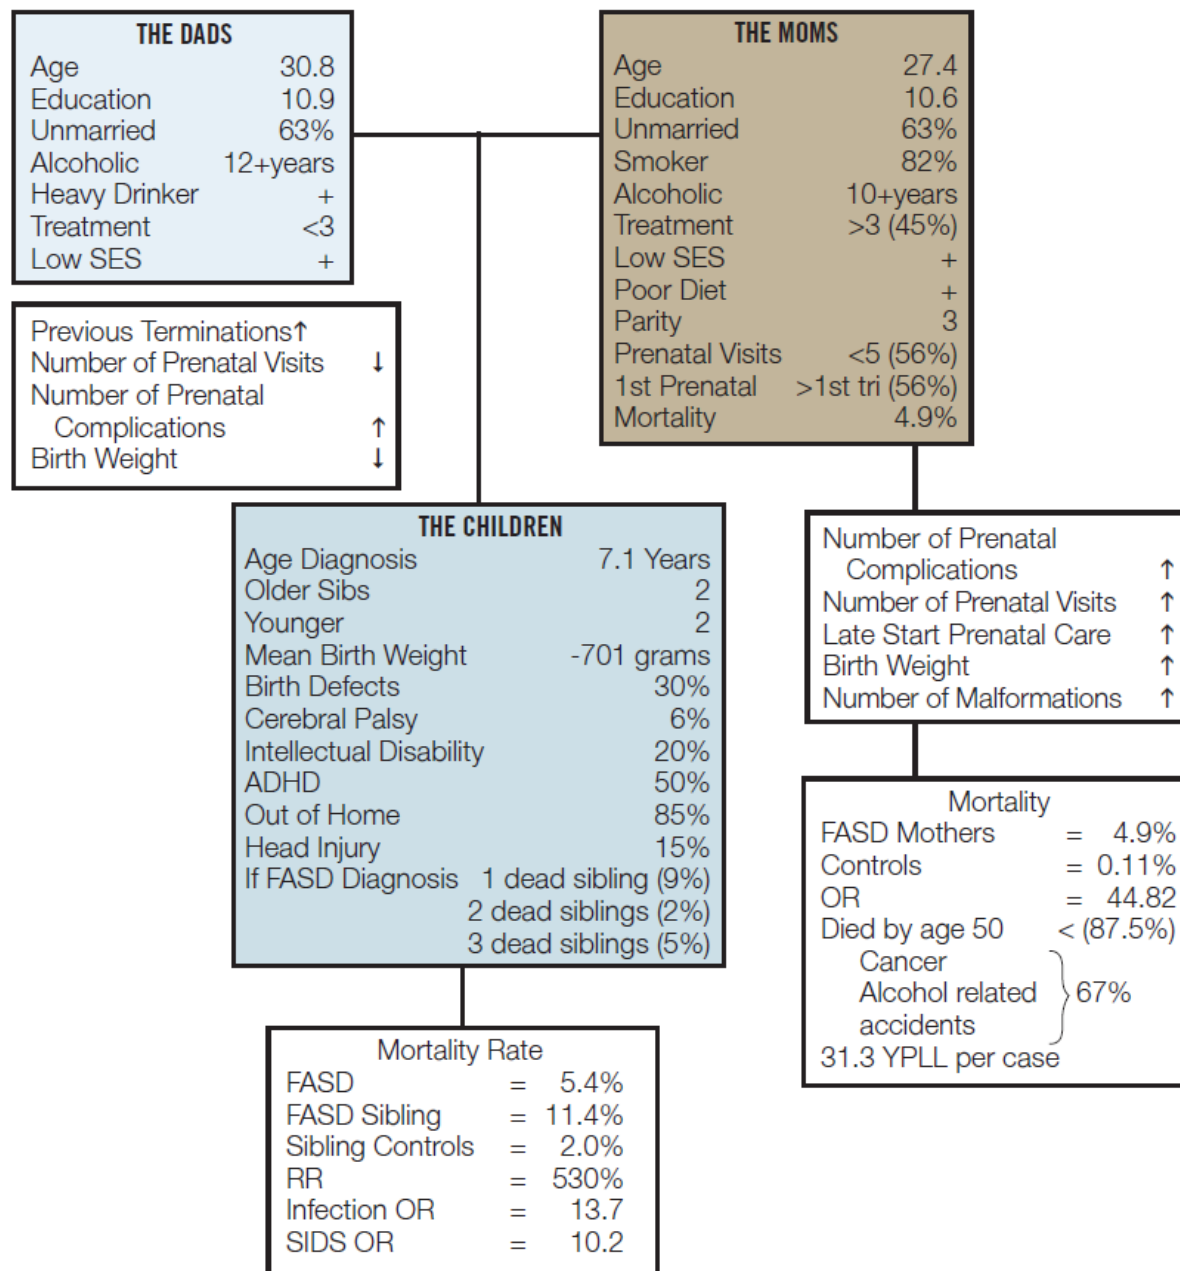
THE DADS
Age 30.8
Education 10.9
Unmarried 63%
Alcoholic 12+years
Heavy Drinker +
Treatment <3
Low SES +

THE MOMS
Age 27.4
Education 10.6
Unmarried 63%
Smoker 82%
Alcoholic 10+years
Treatment >3 (45%)
Low SES +
Poor Diet +
Parity 3
Prenatal Visits <5 (56%)
1st Prenatal >1st tri (56%)
Mortality 4.9%

Previous Terminations ↑
Number of Prenatal Visits ↓
Number of Prenatal Complications ↑
Birth Weight ↓

THE CHILDREN
Age Diagnosis 7.1 Years
Older Sibs 2
Younger 2
Mean Birth Weight -701 grams
Birth Defects 30%
Cerebral Palsy 6%
Intellectual Disability 20%
ADHD 50%
Out of Home 85%
Head Injury 15%
If FASD Diagnosis 1 dead sibling (9%)
2 dead siblings (2%)
3 dead siblings (5%)

Number of Prenatal Complications ↑
Number of Prenatal Visits ↑
Late Start Prenatal Care ↑
Birth Weight ↑
Number of Malformations ↑

Mortality
FASD Mothers = 4.9%
Controls = 0.11%
OR = 44.82
Died by age 50 < (87.5%)
Cancer
Alcohol related accidents } 67%
31.3 YPLL per case

Mortality Rate
FASD = 5.4%
FASD Sibling = 11.4%
Sibling Controls = 2.0%
RR = 530%
Infection OR = 13.7
SIDS OR = 10.2